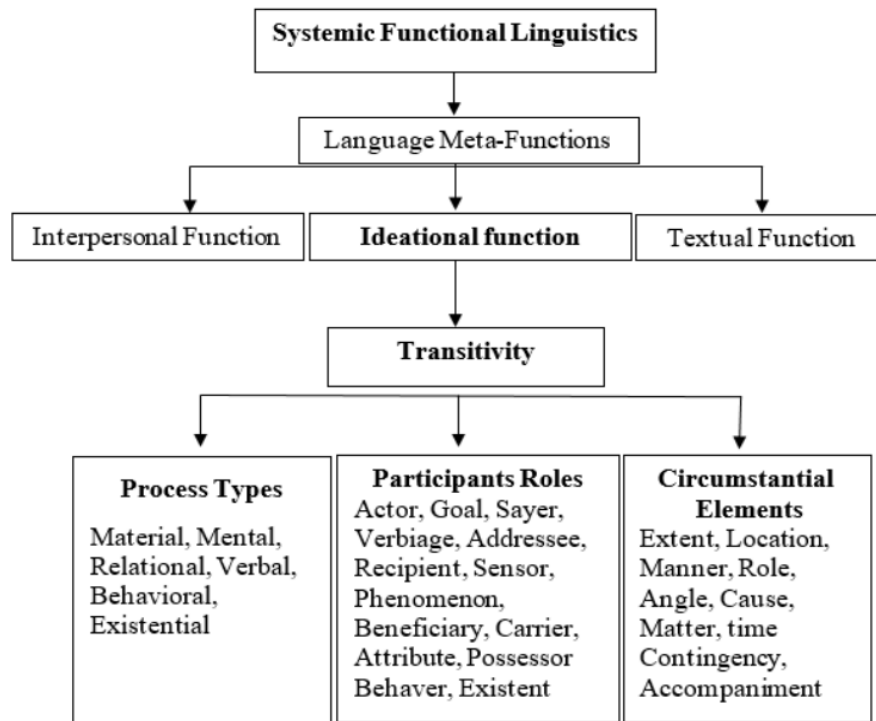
Systemic Functional Linguistics

Language Meta-Functions

Interpersonal Function

Ideational function

Textual Function

Transitivity

Process Types

Material, Mental, Relational, Verbal, Behavioral, Existential

Participants Roles

Actor, Goal, Sayer, Verbiage, Addressee, Recipient, Sensor, Phenomenon, Beneficiary, Carrier, Attribute, Possessor Behaver, Existent

Circumstantial Elements

Extent, Location, Manner, Role, Angle, Cause, Matter, time Contingency, Accompaniment